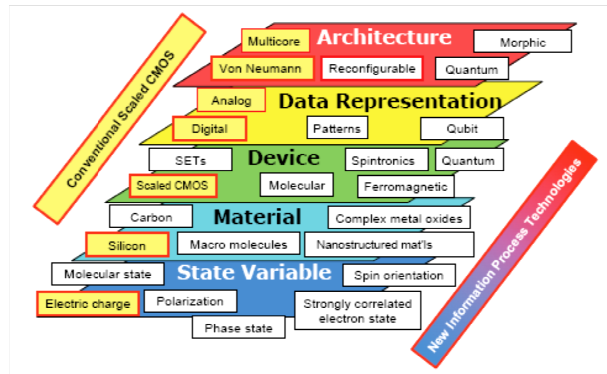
Conventional Scaled CMOS

Multicore
Architecture
Morphic
Von Neumann
Reconfigurable
Quantum

Analog
Data Representation
Digital
Patterns
Qubit

SETs
Device
Spintronics
Quantum
Scaled CMOS
Molecular
Ferromagnetic

Carbon
Material
Complex metal oxides
Silicon
Macro molecules
Nanostructured mat'ls

Molecular state
State Variable
Spin orientation
Electric charge
Polarization
Strongly correlated electron state
Phase state

New Information Process Technologies